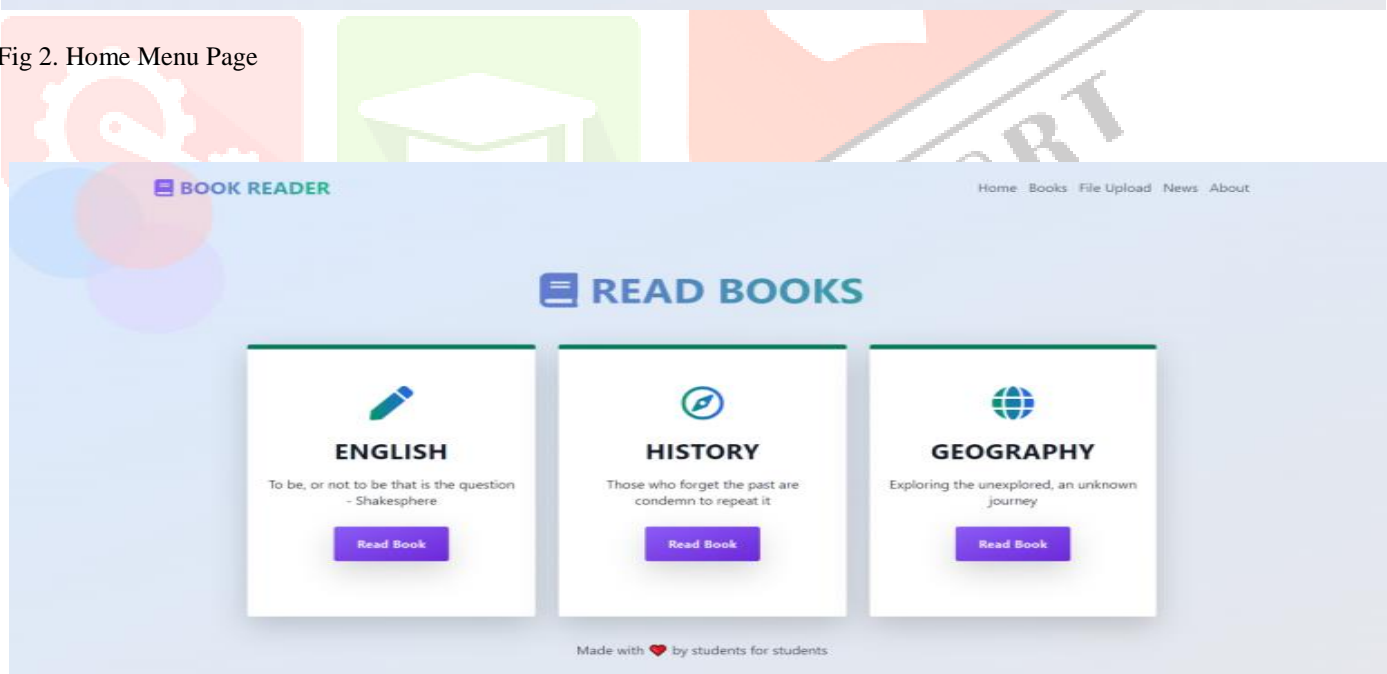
Fig 2. Home Menu Page

BOOK READER

Home Books File Upload News About

READ BOOKS

ENGLISH

To be, or not to be that is the question - Shakesphere

Read Book

HISTORY

Those who forget the past are condemn to repeat it

Read Book

GEOGRAPHY

Exploring the unexplored, an unknown journey

Read Book

Made with ❤ by students for students